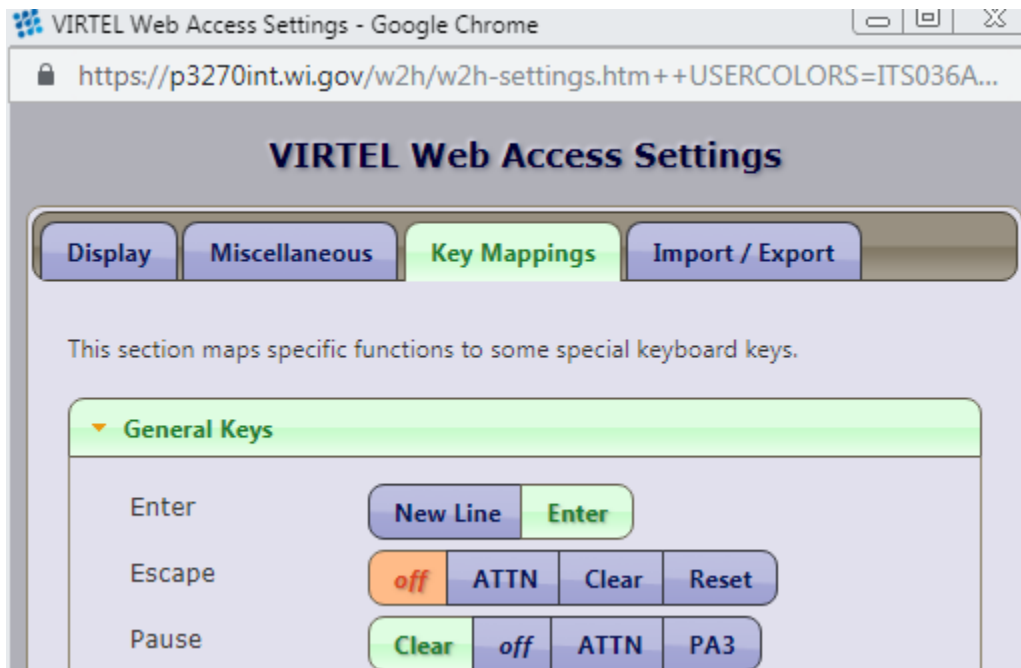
VIRTEL Web Access Settings - Google Chrome

https://p3270int.wi.gov/w2h/w2h-settings.htm++USERCOLORS=ITS036A...

VIRTEL Web Access Settings

Display
Miscellaneous
Key Mappings
Import / Export

This section maps specific functions to some special keyboard keys.

General Keys

Enter
New Line
Enter

Escape
off
ATTN
Clear
Reset

Pause
Clear
off
ATTN
PA3